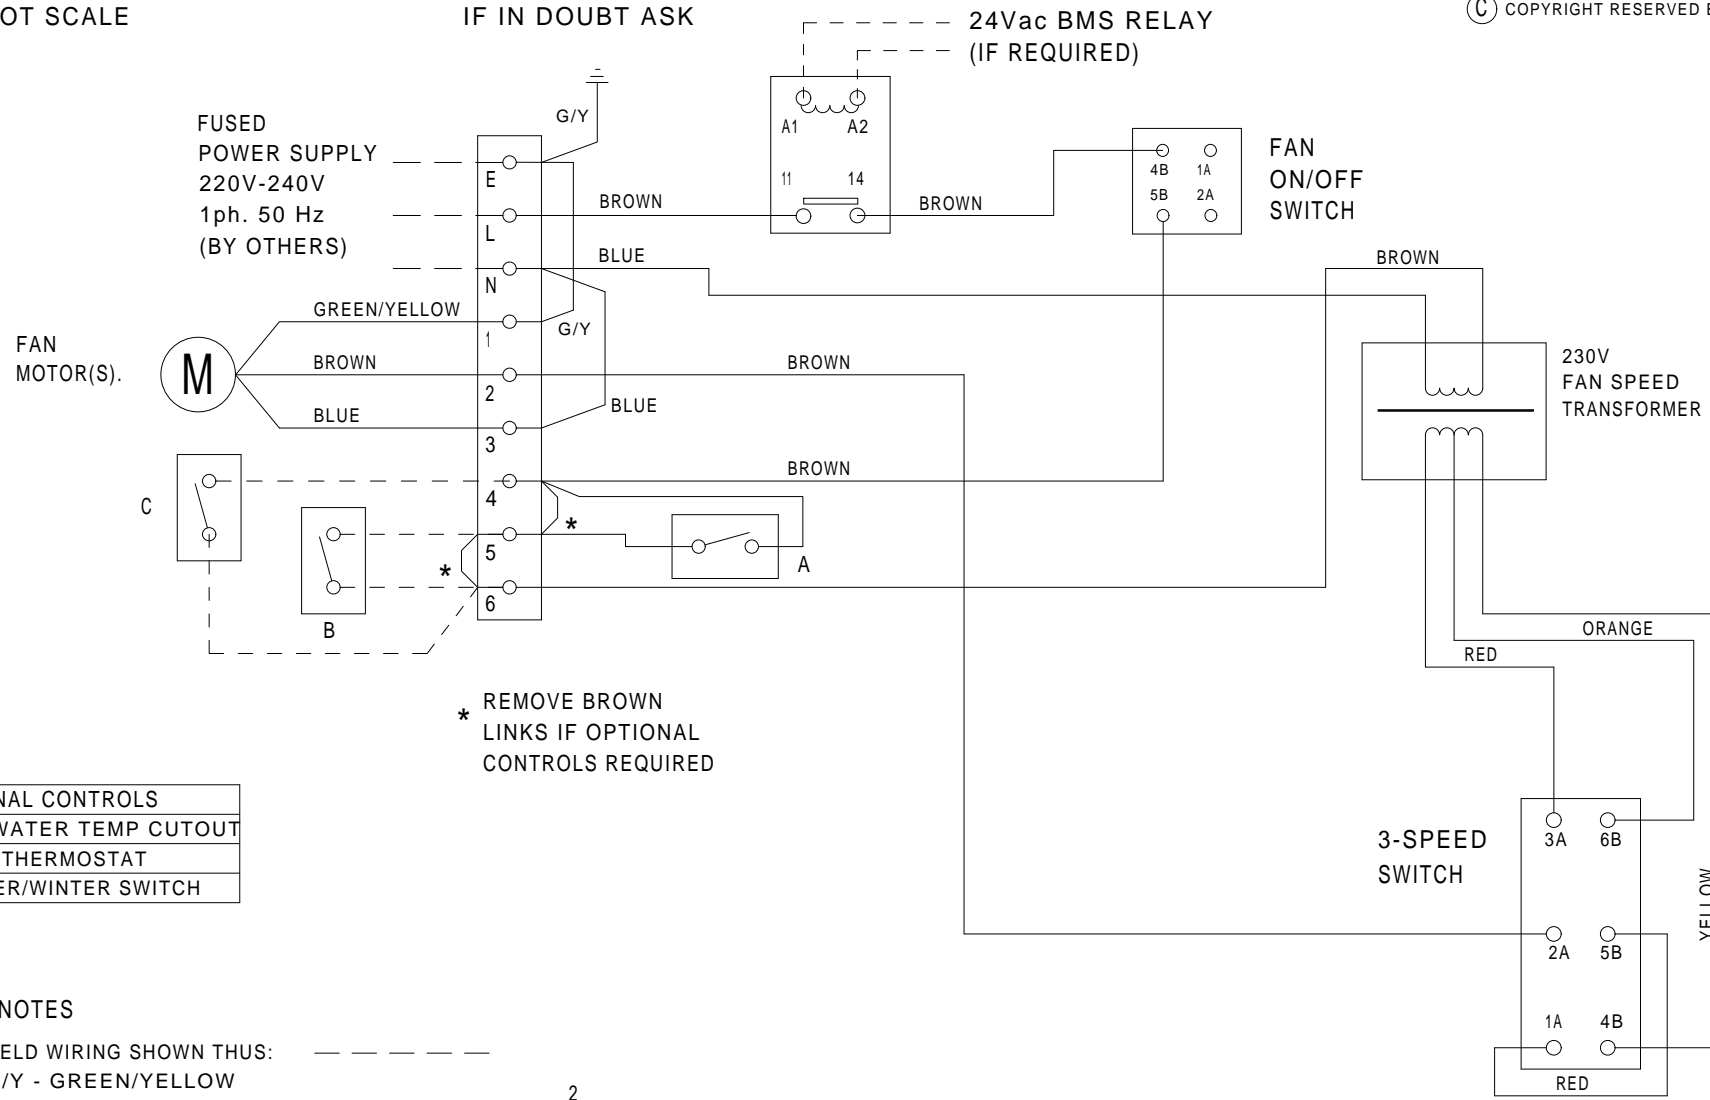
OT SCALE

IF IN DOUBT ASK

24Vac BMS RELAY
(IF REQUIRED)

(C) COPYRIGHT RESERVED E

A1 A2

11 14

FUSED
POWER SUPPLY
220V-240V
1ph. 50 Hz
(BY OTHERS)

G/Y

E
L
N
1
2
3
4
5
6

BROWN

BROWN

4B 1A
5B 2A

FAN
ON/OFF
SWITCH

BLUE

BROWN

GREEN/YELLOW

G/Y

FAN
MOTOR(S).

M

BROWN

BROWN

BLUE

BLUE

230V
FAN SPEED
TRANSFORMER

BROWN

C

*

A

*

B

ORANGE

RED

* REMOVE BROWN LINKS IF OPTIONAL CONTROLS REQUIRED

| NAL CONTROLS |
|---|
| VATER TEMP CUTOUT |
| THERMOSTAT |
| ER/WINTER SWITCH |

3-SPEED
SWITCH

3A 6B

2A 5B

1A 4B

YELLOW

RED

NOTES

ELD WIRING SHOWN THUS:

/Y - GREEN/YELLOW

2